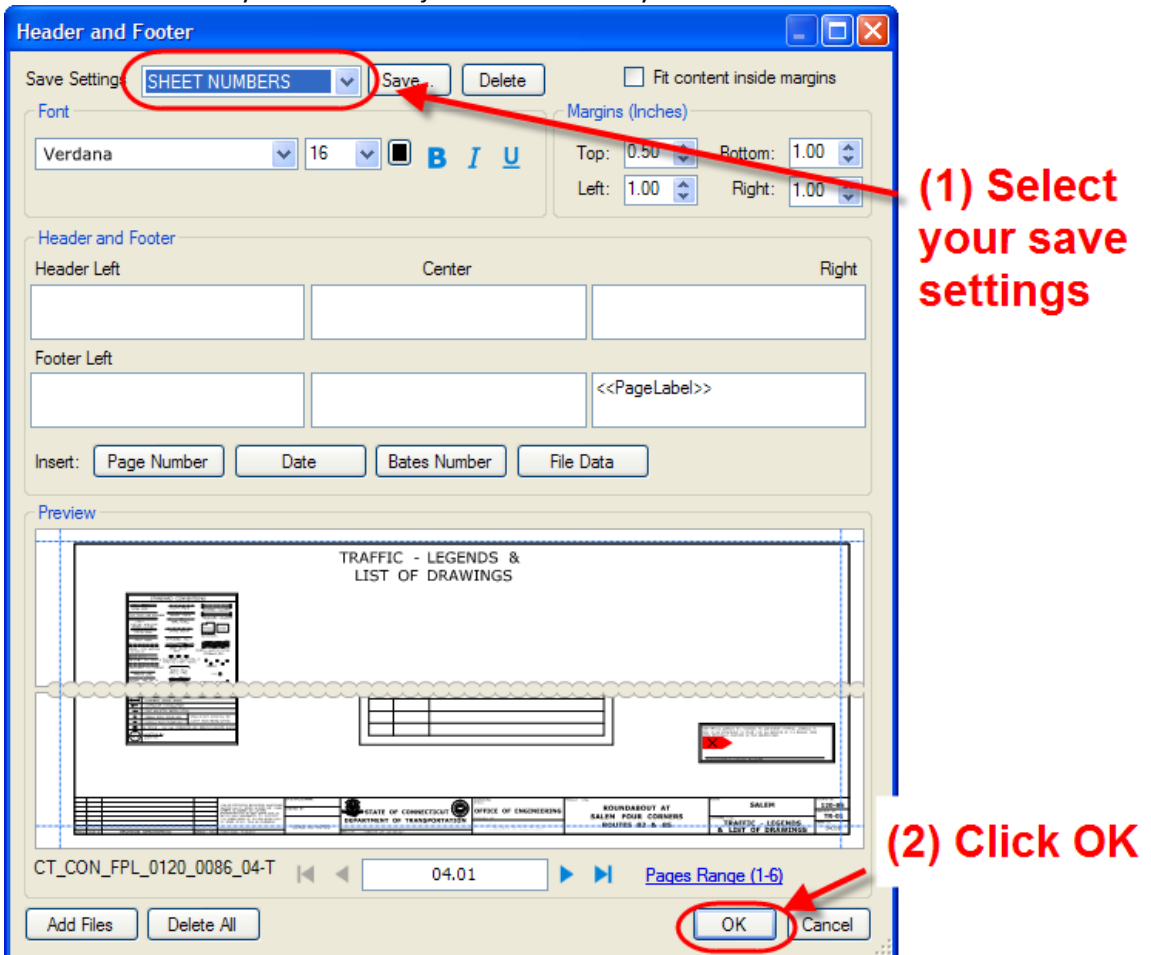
Header and Footer

Save Settings: SHEET NUMBERS Save... Delete

Fit content inside margins

Font

Verdana 16 B I U

Margins (Inches)

Top: 0.50 Bottom: 1.00

Left: 1.00 Right: 1.00

(1) Select your save settings

Header and Footer

Header Left Center Right

Footer Left

<<PageLabel>>

Insert: Page Number Date Bates Number File Data

Preview

TRAFFIC - LEGENDS & LIST OF DRAWINGS

STATE OF CONNECTICUT DEPARTMENT OF TRANSPORTATION

OFFICE OF ENGINEERING

ROUNDABOUT AT SALEM FOUR CORNERS ROUTES 82 & 85

SALEM

TRAFFIC - LEGENDS & LIST OF DRAWINGS

CT_CON_FPL_0120_0086_04-T

04.01

Pages Range (1-6)

(2) Click OK

Add Files Delete All

OK Cancel